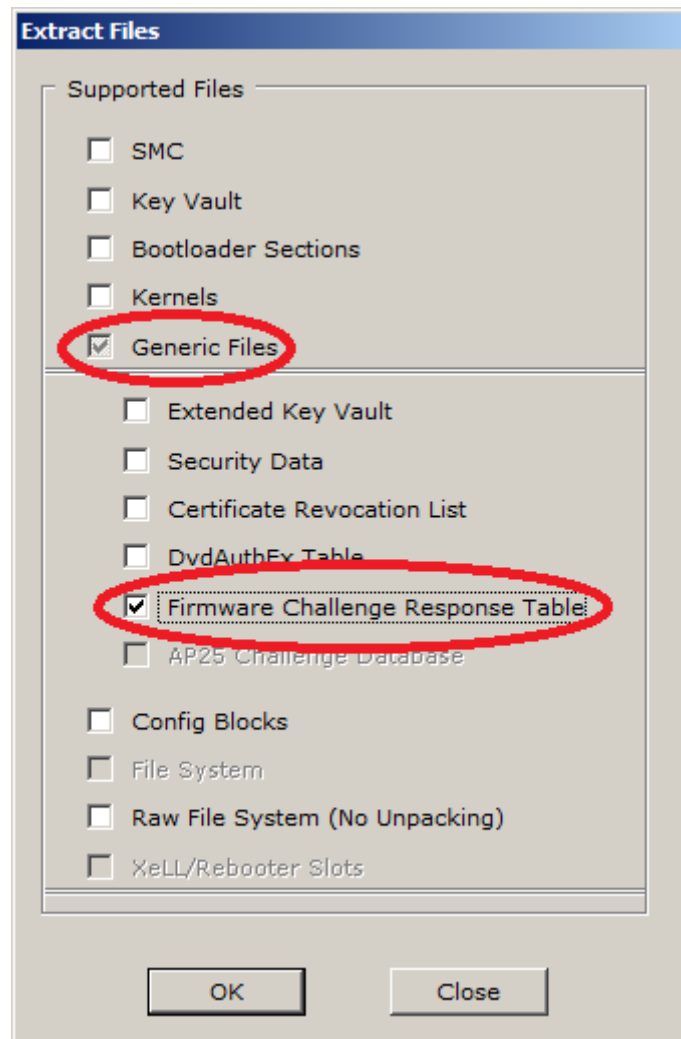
Extract Files

Supported Files

SMC

Key Vault

Bootloader Sections

Kernels

Generic Files

Extended Key Vault

Security Data

Certificate Revocation List

DvdAuthEx Table

Firmware Challenge Response Table

AP25 Challenge Database

Config Blocks

File System

Raw File System (No Unpacking)

XeLL/Rebooter Slots

OK

Close